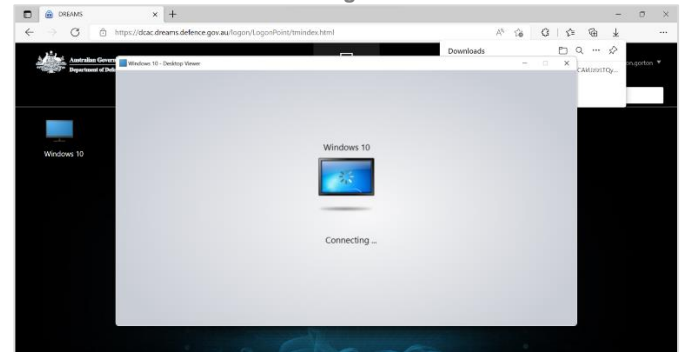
DREAMS
https://dcac.dreams.defence.gov.au/logon/LogonPoint/tmindex.html
Downloads
CAM3mXTQy...
Australian Government
Department of Defence
Windows 10 - Desktop Viewer
on.porton ▾
Windows 10
Windows 10
Connecting ..